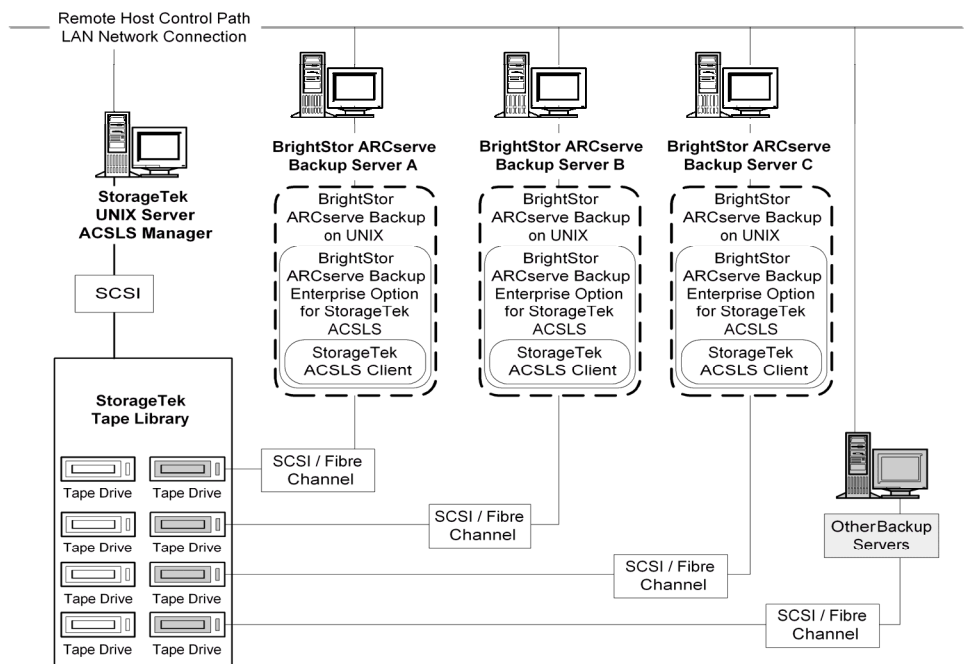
Remote Host Control Path
LAN Network Connection

StorageTek
UNIX Server
ACSLS Manager

SCSI

BrightStor ARCserve
Backup Server A

BrightStor
ARCserve Backup
on UNIX

BrightStor
ARCserve Backup
Enterprise Option
for StorageTek
ACSLS

StorageTek
ACSLS Client

BrightStor ARCserve
Backup Server B

BrightStor
ARCserve Backup
on UNIX

BrightStor
ARCserve Backup
Enterprise Option
for StorageTek
ACSLS

StorageTek
ACSLS Client

BrightStor ARCserve
Backup Server C

BrightStor
ARCserve Backup
on UNIX

BrightStor
ARCserve Backup
Enterprise Option
for StorageTek
ACSLS

StorageTek
ACSLS Client

StorageTek
Tape Library

Tape Drive Tape Drive
Tape Drive Tape Drive
Tape Drive Tape Drive
Tape Drive Tape Drive

SCSI / Fibre
Channel

SCSI / Fibre
Channel

SCSI / Fibre
Channel

SCSI / Fibre
Channel

OtherBackup
Servers